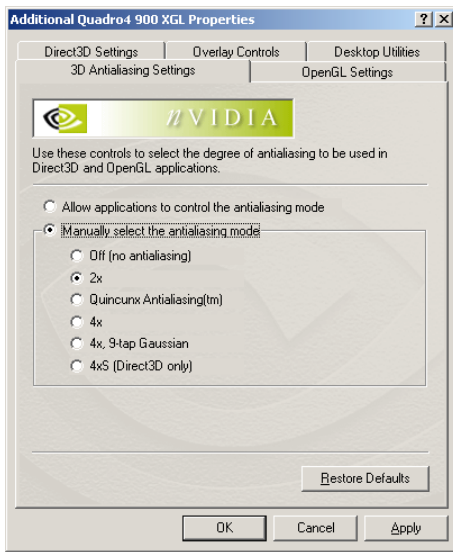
Additional Quadro4 900 XGL Properties

?

X

Direct3D Settings

Overlay Controls

Desktop Utilities

3D Antialiasing Settings

OpenGL Settings

nVIDIA

Use these controls to select the degree of antialiasing to be used in Direct3D and OpenGL applications.

Allow applications to control the antialiasing mode

Manually select the antialiasing mode

Off (no antialiasing)

2x

Quincunx Antialiasing(tm)

4x

4x, 9-tap Gaussian

4xS (Direct3D only)

Restore Defaults

OK

Cancel

Apply